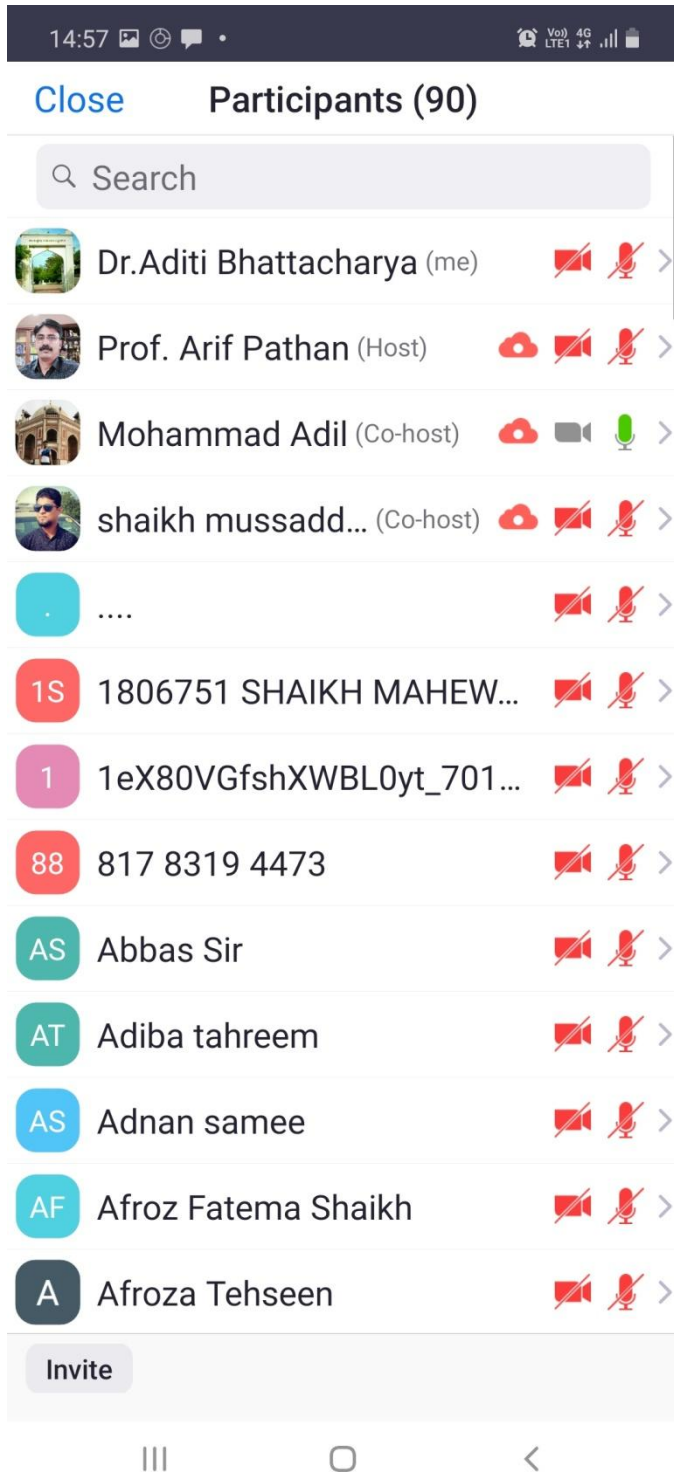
14:57

Vo)) LTE1 4G

Close

Participants (90)

Search

Dr.Aditi Bhattacharya (me)

Prof. Arif Pathan (Host)

Mohammad Adil (Co-host)

shaikh mussadd... (Co-host)

.

....

1S 1806751 SHAIKH MAHEW...

1 1eX80VGfshXWBL0yt_701...

88 817 8319 4473

AS Abbas Sir

AT Adiba tahreem

AS Adnan samee

AF Afroz Fatema Shaikh

A Afroza Tehseen

Invite